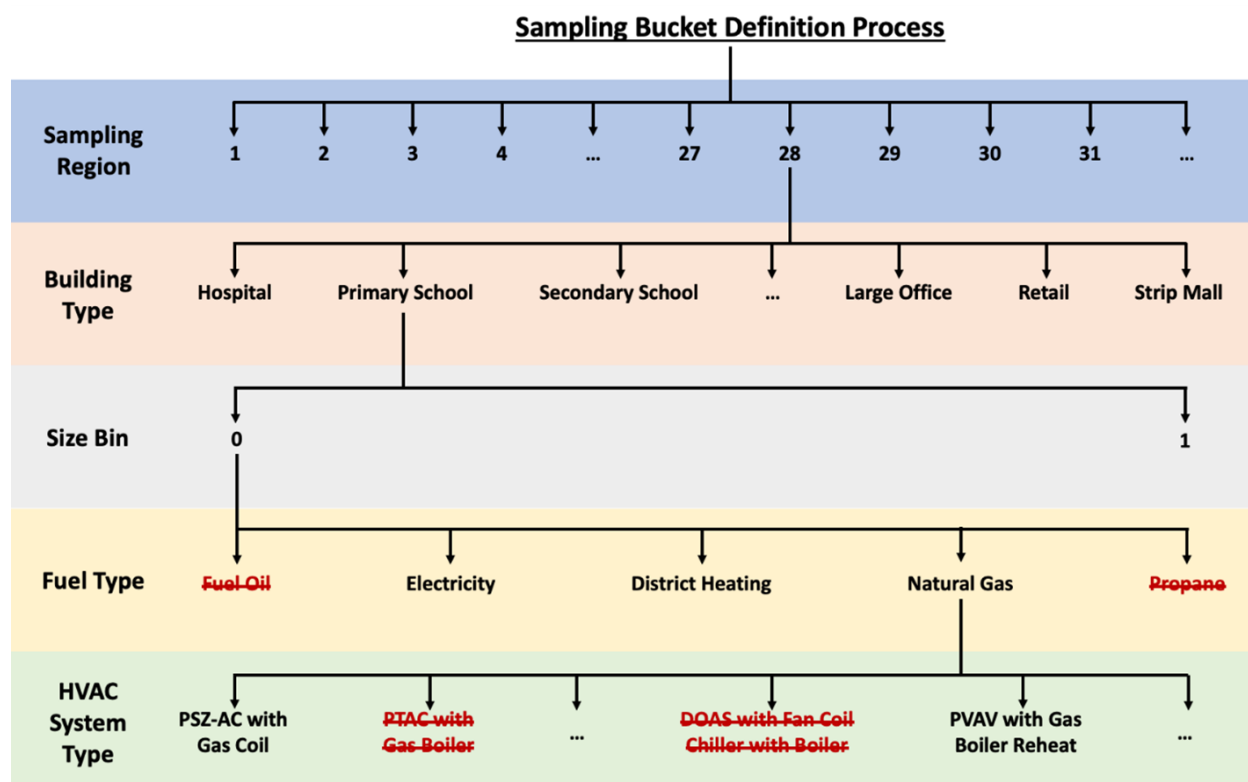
Sampling Bucket Definition Process

Sampling Region

1 2 3 4 … 27 28 29 30 31 …

Building Type

Hospital Primary School Secondary School … Large Office Retail Strip Mall

Size Bin

0 1

Fuel Type

~~Fuel Oil~~ Electricity District Heating Natural Gas ~~Propane~~

HVAC System Type

PSZ-AC with Gas Coil ~~PTAC with Gas Boiler~~ … ~~DOAS with Fan Coil Chiller with Boiler~~ PVAV with Gas Boiler Reheat …